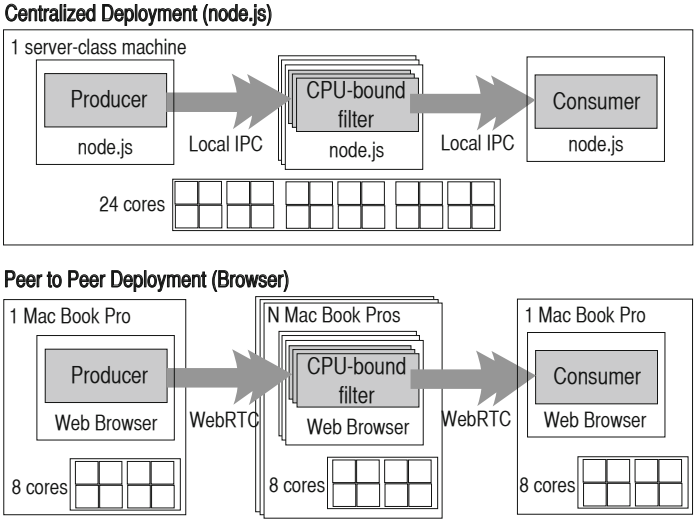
Centralized Deployment (node.js)

1 server-class machine

Producer

node.js

Local IPC

CPU-bound filter

node.js

Local IPC

Consumer

node.js

24 cores

Peer to Peer Deployment (Browser)

1 Mac Book Pro

Producer

Web Browser

WebRTC

N Mac Book Pros

CPU-bound filter

Web Browser

WebRTC

1 Mac Book Pro

Consumer

Web Browser

8 cores

8 cores

8 cores